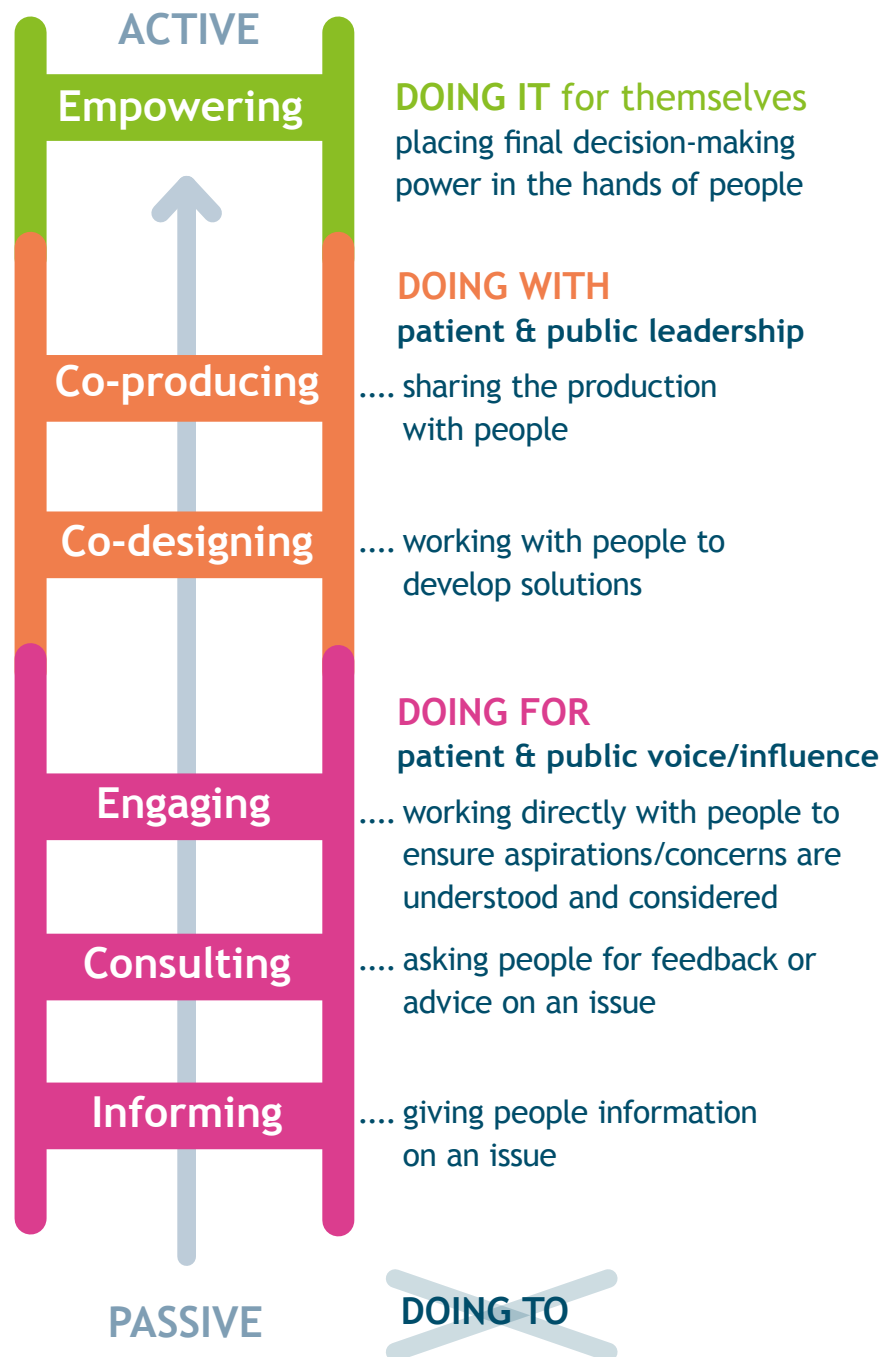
ACTIVE

Empowering

DOING IT for themselves
placing final decision-making power in the hands of people

DOING WITH
patient & public leadership

Co-producing .... sharing the production with people

Co-designing .... working with people to develop solutions

DOING FOR
patient & public voice/influence

Engaging .... working directly with people to ensure aspirations/concerns are understood and considered

Consulting .... asking people for feedback or advice on an issue

Informing .... giving people information on an issue

PASSIVE

DOING TO